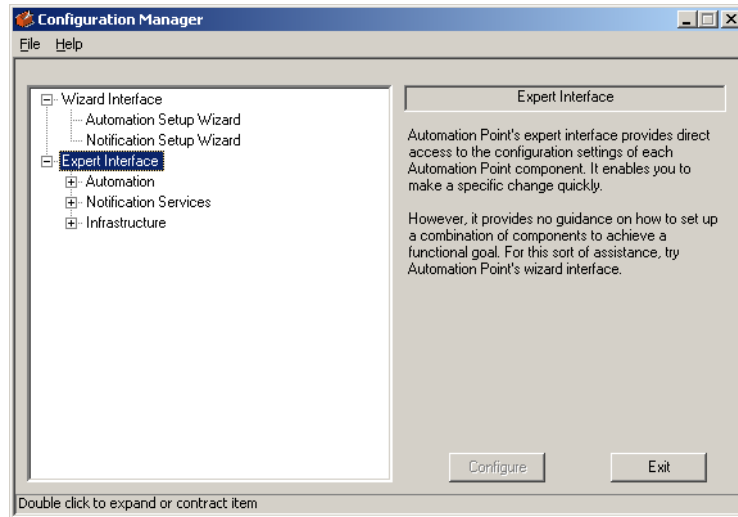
Configuration Manager

File Help

Wizard Interface
Automation Setup Wizard
Notification Setup Wizard
Expert Interface
Automation
Notification Services
Infrastructure

Expert Interface

Automation Point's expert interface provides direct access to the configuration settings of each Automation Point component. It enables you to make a specific change quickly.

However, it provides no guidance on how to set up a combination of components to achieve a functional goal. For this sort of assistance, try Automation Point's wizard interface.

Configure

Exit

Double click to expand or contract item